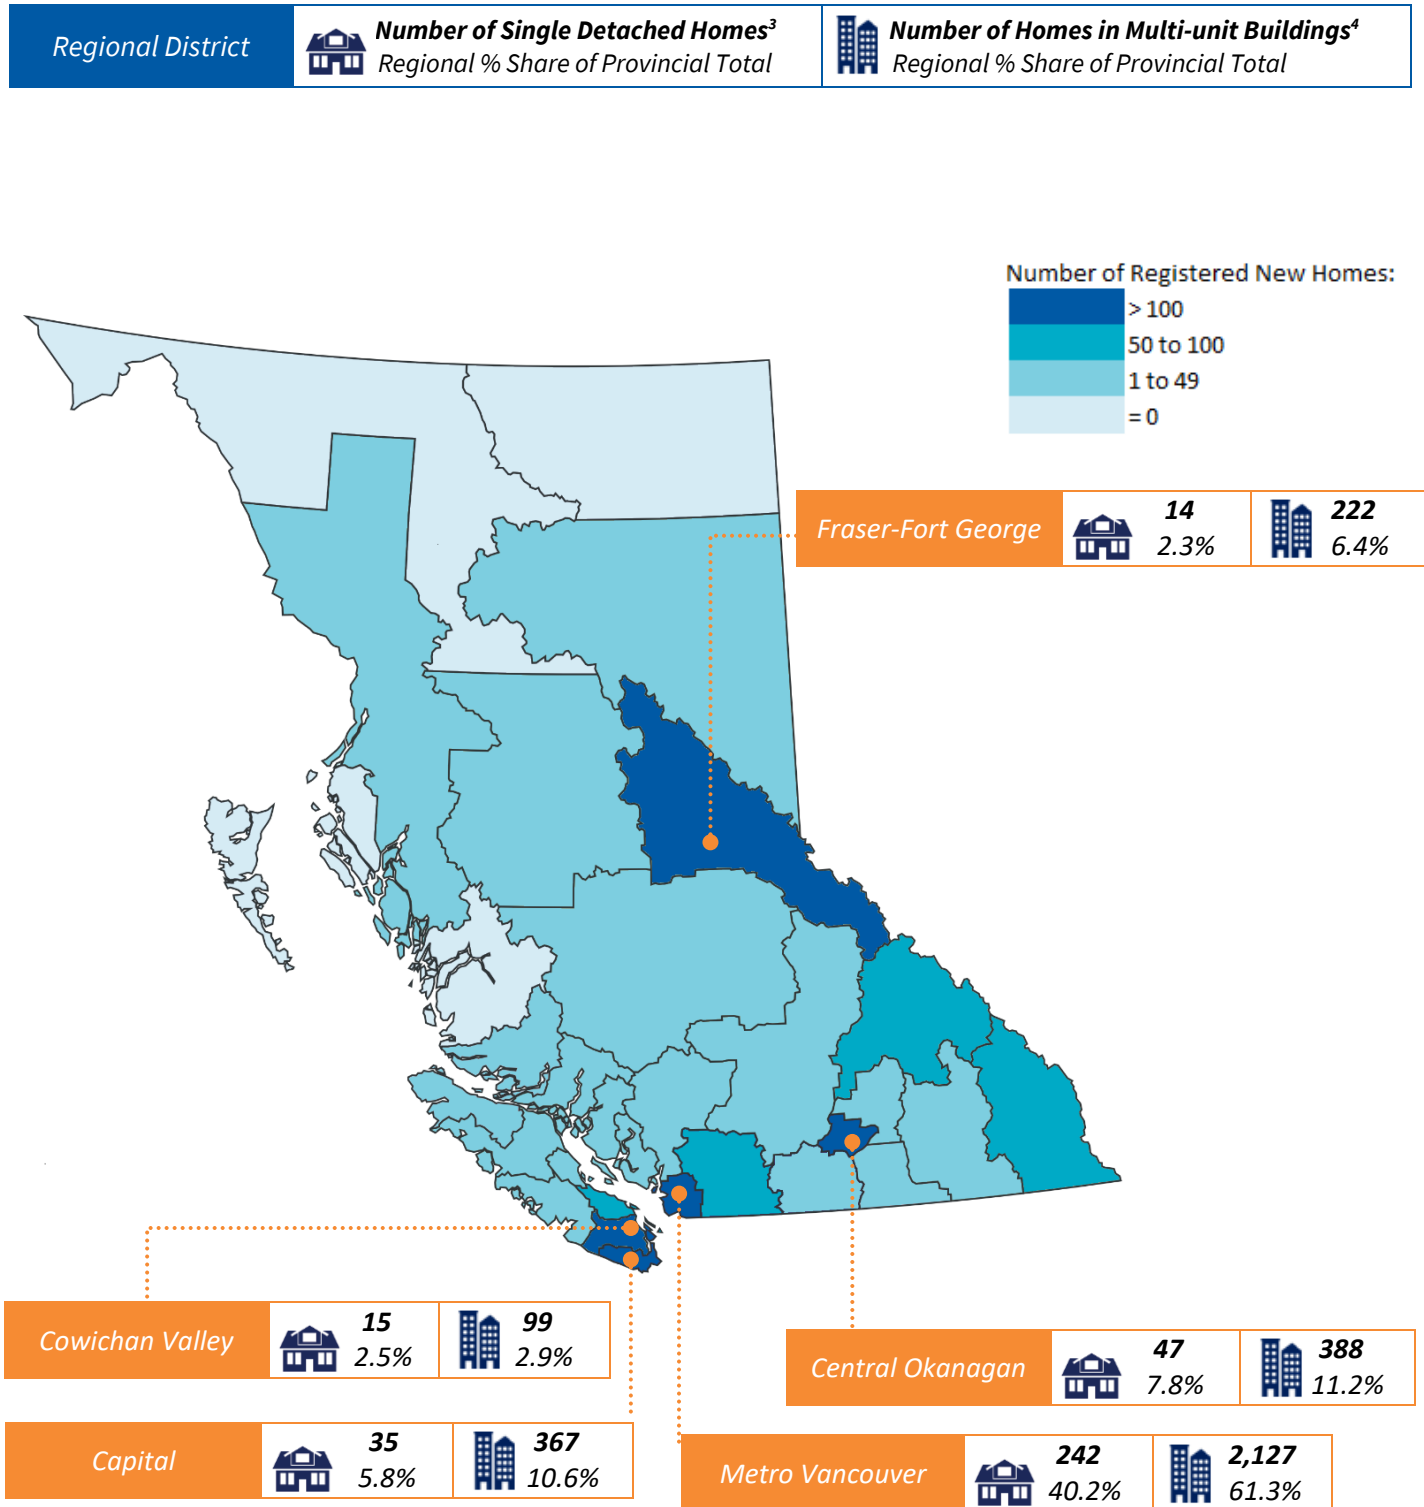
Regional District | Number of Single Detached Homes$^3$ Regional % Share of Provincial Total | Number of Homes in Multi-unit Buildings$^4$ Regional % Share of Provincial Total

Number of Registered New Homes:
> 100
50 to 100
1 to 49
= 0

Fraser-Fort George
14
2.3%
222
6.4%

Cowichan Valley
15
2.5%
99
2.9%

Central Okanagan
47
7.8%
388
11.2%

Capital
35
5.8%
367
10.6%

Metro Vancouver
242
40.2%
2,127
61.3%